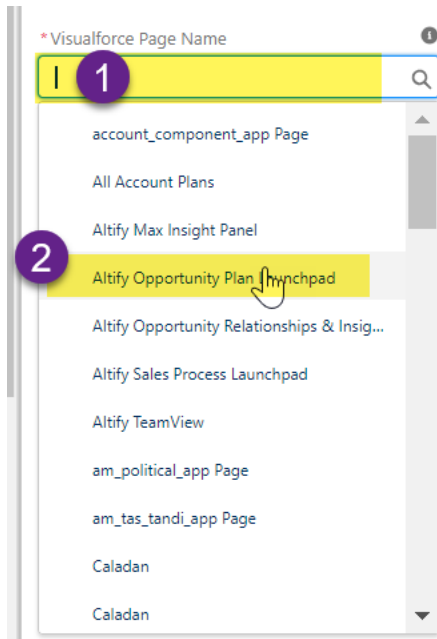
*Visualforce Page Name

1

account_component_app Page

All Account Plans

Altify Max Insight Panel

2

Altify Opportunity Plan Launchpad

Altify Opportunity Relationships & Insig...

Altify Sales Process Launchpad

Altify TeamView

am_political_app Page

am_tas_tandi_app Page

Caladan

Caladan